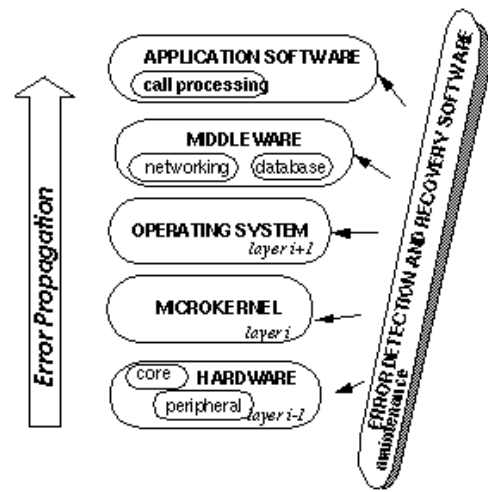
Error Propagation

APPLICATION SOFTWARE
call processing

MIDDLEWARE
networking
database

OPERATING SYSTEM
layer i+1

MICROKERNEL
layer i

core
HARDWARE
peripheral
layer i-1

ERROR DETECTION AND RECOVERY SOFTWARE
maintenance